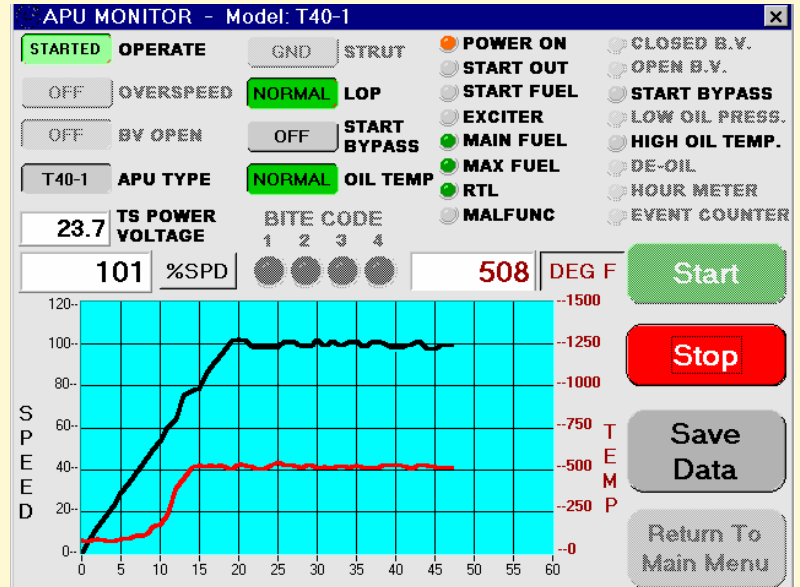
APU MONITOR - Model: T40-1

STARTED OPERATE
GND STRUT
OFF OVERSPEED
NORMAL LOP
OFF BV OPEN
OFF START BYPASS
T40-1 APU TYPE
NORMAL OIL TEMP
23.7 TS POWER VOLTAGE
BITE CODE
1 2 3 4

POWER ON
START OUT
START FUEL
EXCITER
MAIN FUEL
MAX FUEL
RTL
MALFUNC

CLOSED B.V.
OPEN B.V.
START BYPASS
LOW OIL PRESS.
HIGH OIL TEMP.
DE-OIL
HOUR METER
EVENT COUNTER

101 %SPD
508 DEG F

Start
Stop
Save Data
Return To Main Menu

SPEED
120
100
80
60
40
20
0

TEMP
1500
1250
1000
750
500
250
0

0 5 10 15 20 25 30 35 40 45 50 55 60